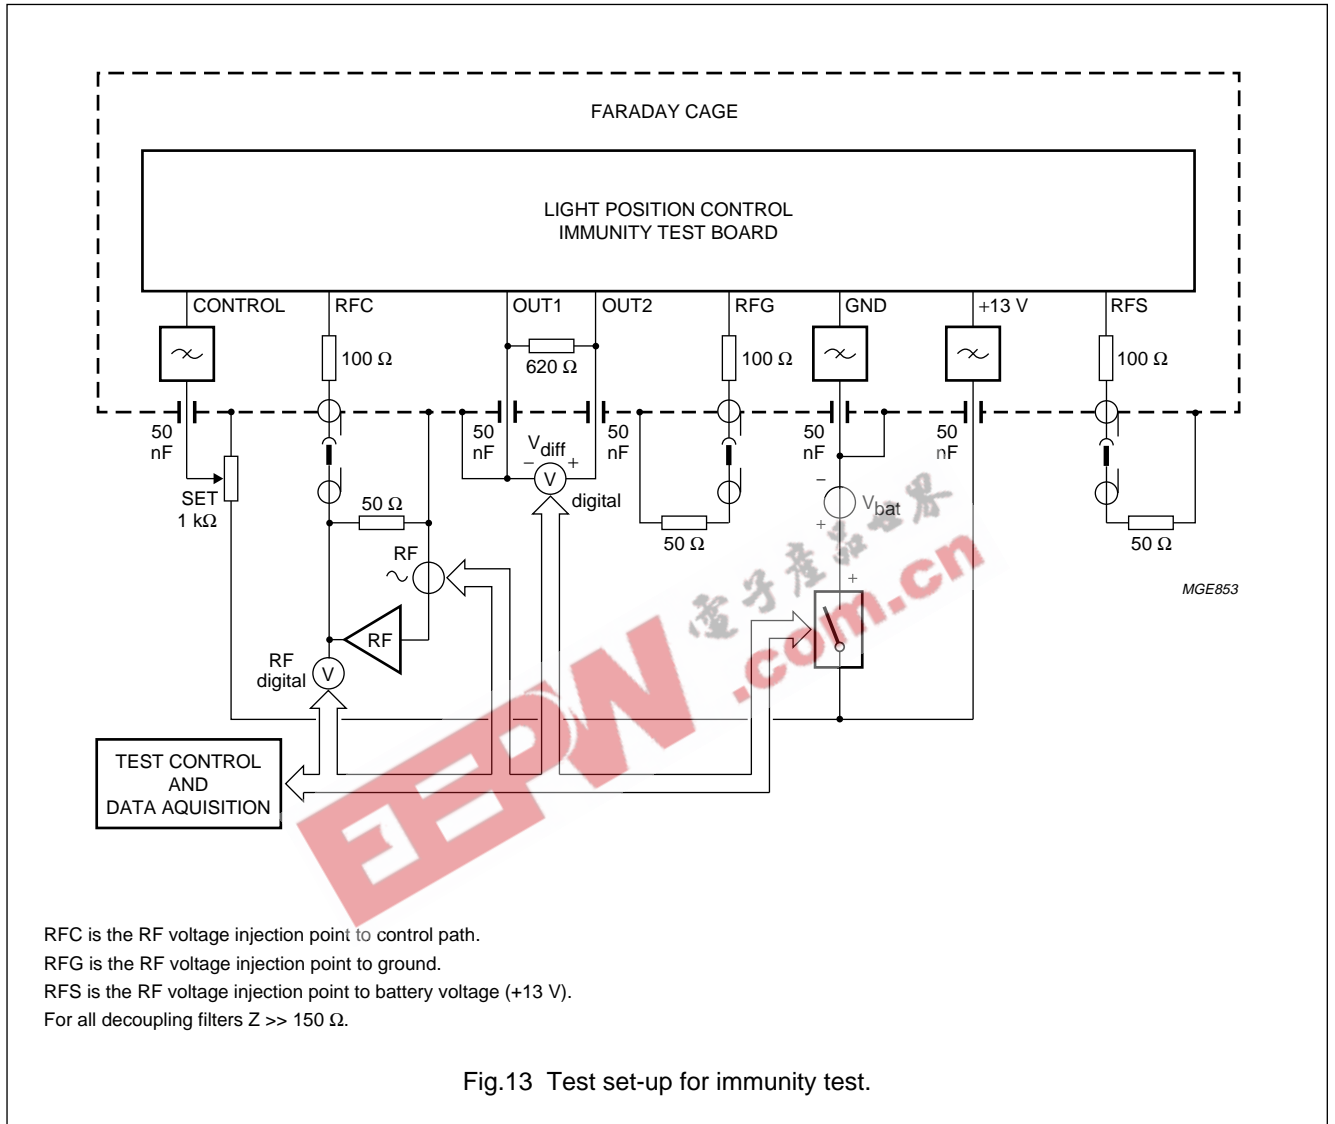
FARADAY CAGE

LIGHT POSITION CONTROL
IMMUNITY TEST BOARD

CONTROL
RFC
OUT1
OUT2
RFG
GND
+13 V
RFS

100 Ω
620 Ω
100 Ω
100 Ω

50 nF
50 nF
50 nF
50 nF
50 nF

$V_{diff}$
− +
V
digital

SET
1 kΩ

50 Ω
RF
RF
RF
digital
V

50 Ω
−
$V_{bat}$
+
+
50 Ω

MGE853

电子产品世界
EEPW .com.cn

TEST CONTROL
AND
DATA AQUISITION

RFC is the RF voltage injection point to control path.
RFG is the RF voltage injection point to ground.
RFS is the RF voltage injection point to battery voltage (+13 V).
For all decoupling filters Z >> 150 Ω.

Fig.13 Test set-up for immunity test.